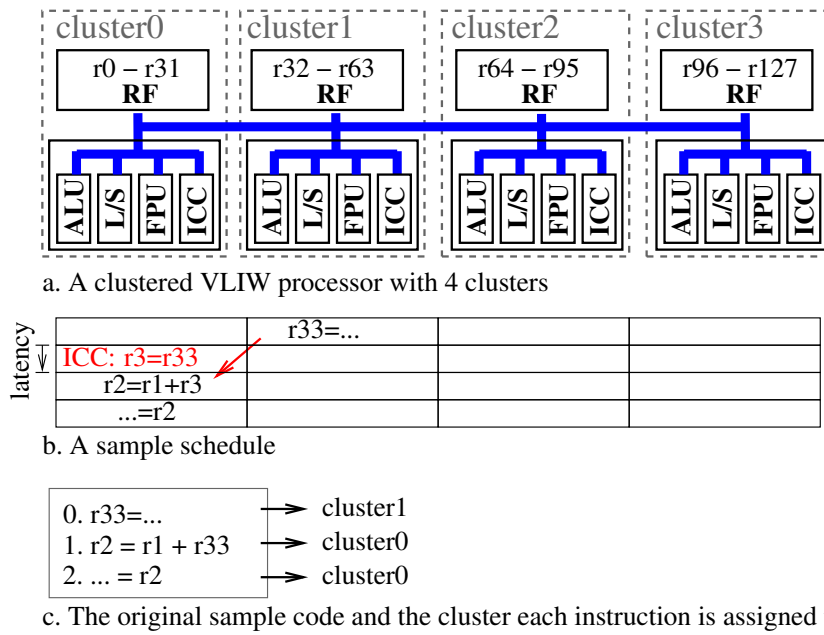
cluster0
r0 – r31
RF
ALU L/S FPU ICC

cluster1
r32 – r63
RF
ALU L/S FPU ICC

cluster2
r64 – r95
RF
ALU L/S FPU ICC

cluster3
r96 – r127
RF
ALU L/S FPU ICC

a. A clustered VLIW processor with 4 clusters

latency

|  | r33=... |  |  |
|---|---|---|---|
| ICC: r3=r33 |  |  |  |
| r2=r1+r3 |  |  |  |
| ...=r2 |  |  |  |

b. A sample schedule

0. r33=... → cluster1
1. r2 = r1 + r33 → cluster0
2. ... = r2 → cluster0

c. The original sample code and the cluster each instruction is assigned